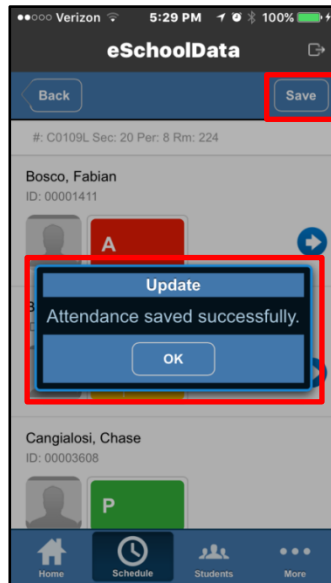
●●○○○ Verizon 5:29 PM 100%

eSchoolData

Back

Save

#: C0109L Sec: 20 Per: 8 Rm: 224

Bosco, Fabian
ID: 00001411

A

B

Update

Attendance saved successfully.

OK

Cangialosi, Chase
ID: 00003608

P

Home

Schedule

Students

More